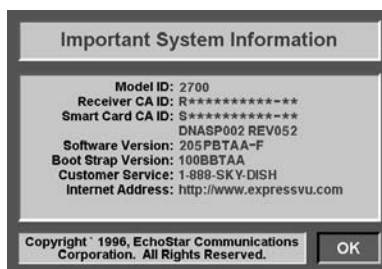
Important System Information

Model ID: 2700
Receiver CA ID: R\*\*\*\*\*\*\*\*\*\*\*-\*\*
Smart Card CA ID: S\*\*\*\*\*\*\*\*\*\*\*-\*\*
DNASP002 REV052
Software Version: 205PBTAA-F
Boot Strap Version: 100BBTAA
Customer Service: 1-888-SKY-DISH
Internet Address: http://www.expressvu.com

Copyright ` 1996, EchoStar Communications Corporation. All Rights Reserved.

OK